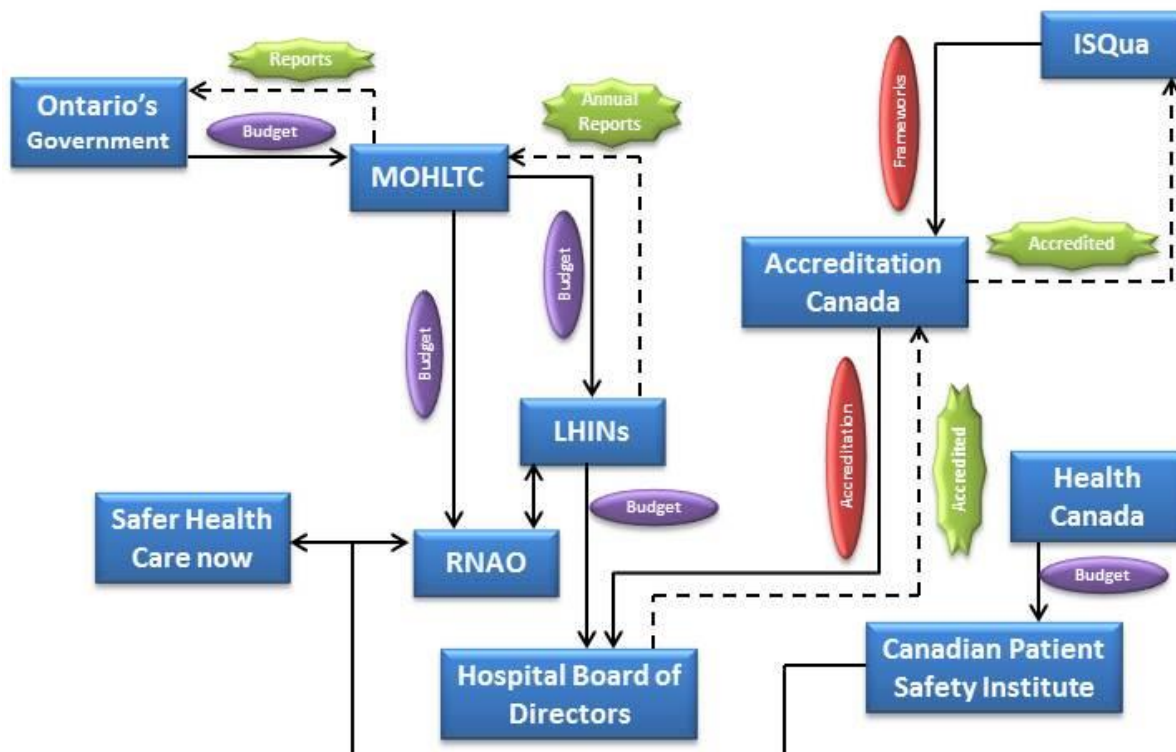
Reports

Ontario's Government

Budget

Annual Reports

MOHLTC

ISQua

Frameworks

Accredited

Accreditation Canada

Budget

Budget

LHINs

Accreditation

Accredited

Health Canada

Budget

Safer Health Care now

RNAO

Budget

Canadian Patient Safety Institute

Hospital Board of Directors